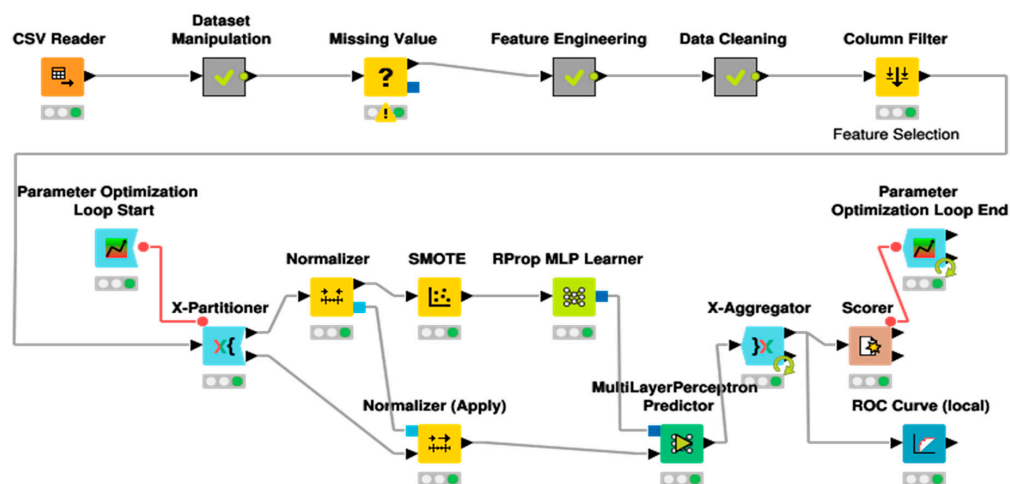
CSV Reader

Dataset Manipulation

Missing Value

Feature Engineering

Data Cleaning

Column Filter

Feature Selection

Parameter Optimization Loop Start

Parameter Optimization Loop End

Normalizer

SMOTE

RProp MLP Learner

X-Partitioner

X-Aggregator

Scorer

MultiLayerPerceptron Predictor

Normalizer (Apply)

ROC Curve (local)